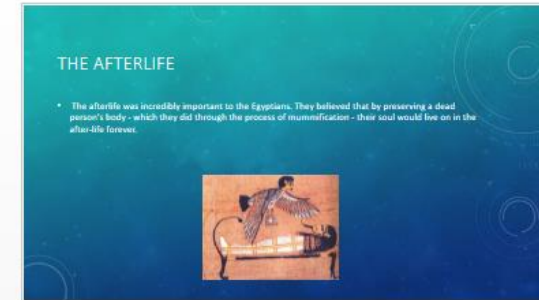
THE AFTERLIFE

• The afterlife was incredibly important to the Egyptians. They believed that by preserving a dead person's body - which they did through the process of mummification - their soul would live on in the after-life forever.